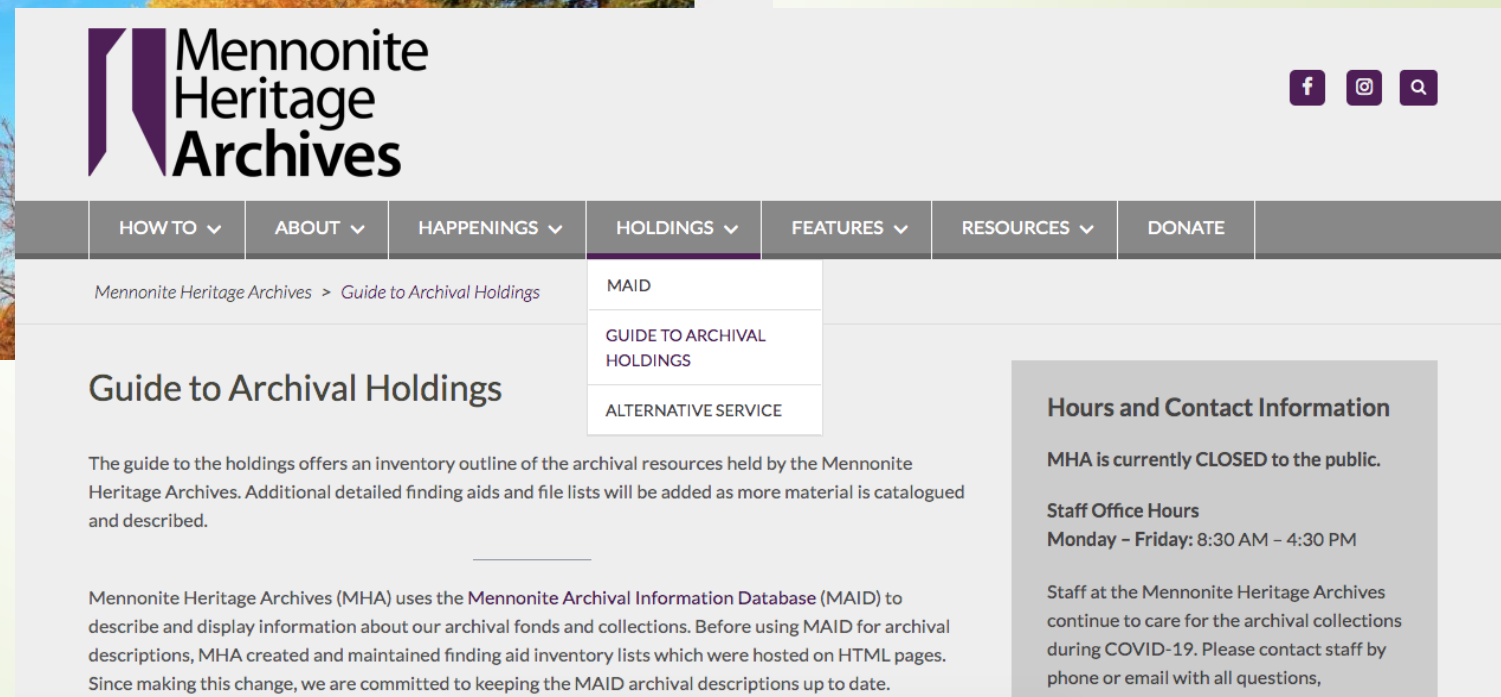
Mennonite Heritage Archives

HOW TO
ABOUT
HAPPENINGS
HOLDINGS
FEATURES
RESOURCES
DONATE

MAID
GUIDE TO ARCHIVAL HOLDINGS
ALTERNATIVE SERVICE

Mennonite Heritage Archives > Guide to Archival Holdings

Guide to Archival Holdings

The guide to the holdings offers an inventory outline of the archival resources held by the Mennonite Heritage Archives. Additional detailed finding aids and file lists will be added as more material is catalogued and described.

Mennonite Heritage Archives (MHA) uses the Mennonite Archival Information Database (MAID) to describe and display information about our archival fonds and collections. Before using MAID for archival descriptions, MHA created and maintained finding aid inventory lists which were hosted on HTML pages. Since making this change, we are committed to keeping the MAID archival descriptions up to date.

Hours and Contact Information

MHA is currently CLOSED to the public.

Staff Office Hours
Monday – Friday: 8:30 AM – 4:30 PM

Staff at the Mennonite Heritage Archives continue to care for the archival collections during COVID-19. Please contact staff by phone or email with all questions,